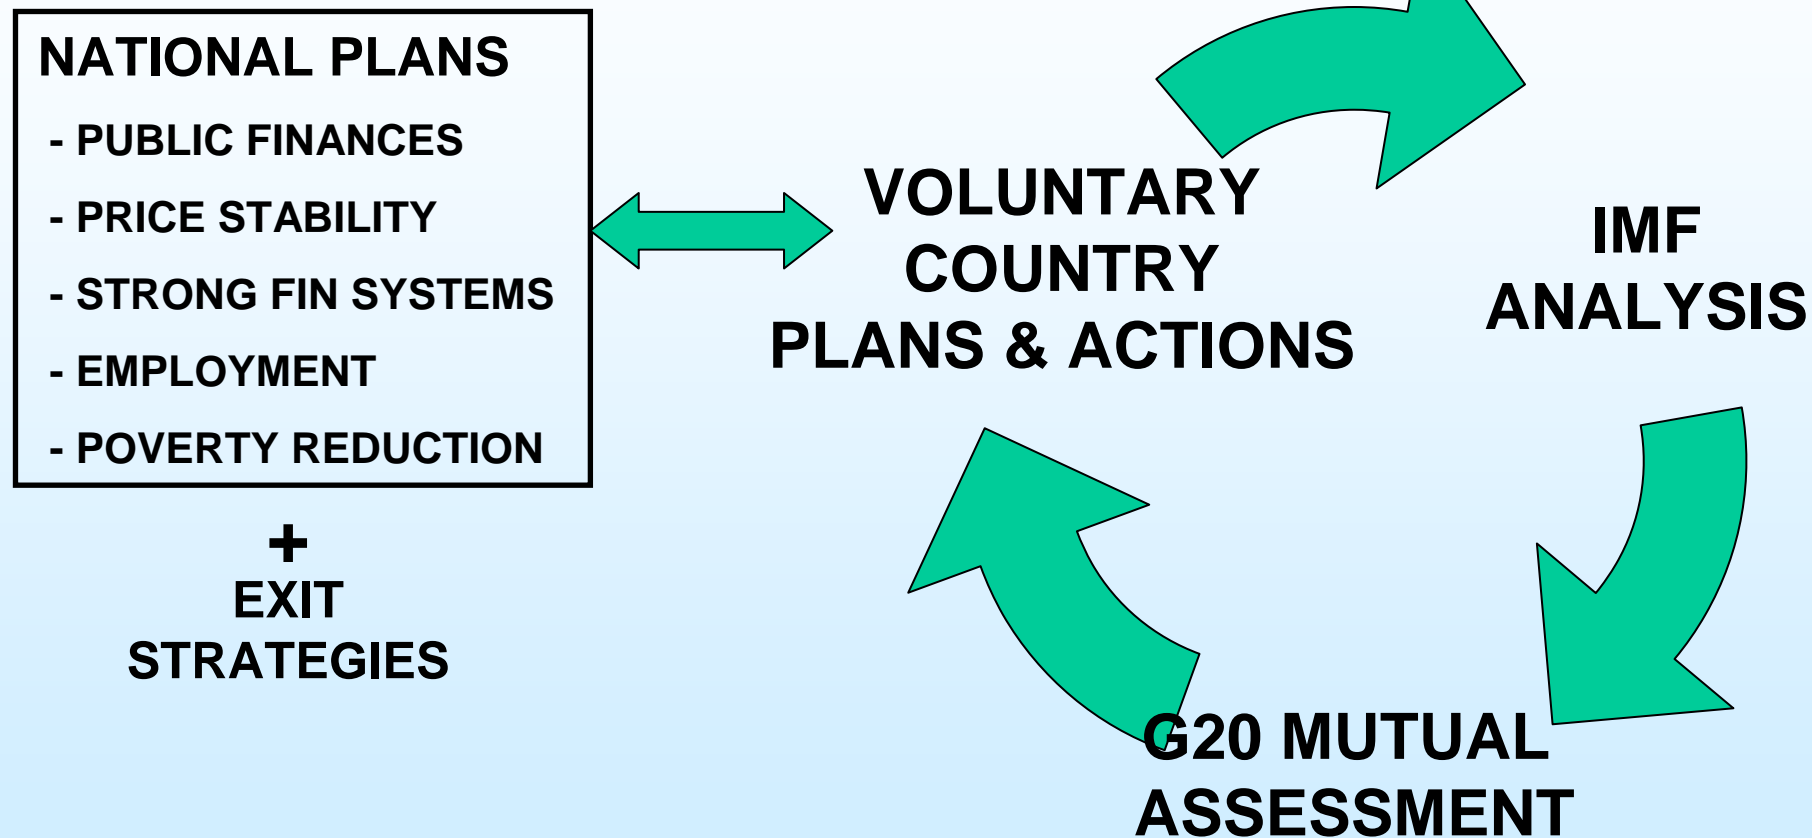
NATIONAL PLANS

- PUBLIC FINANCES

- PRICE STABILITY

- STRONG FIN SYSTEMS

- EMPLOYMENT

- POVERTY REDUCTION

+

EXIT STRATEGIES

VOLUNTARY COUNTRY PLANS & ACTIONS

IMF ANALYSIS

G20 MUTUAL ASSESSMENT